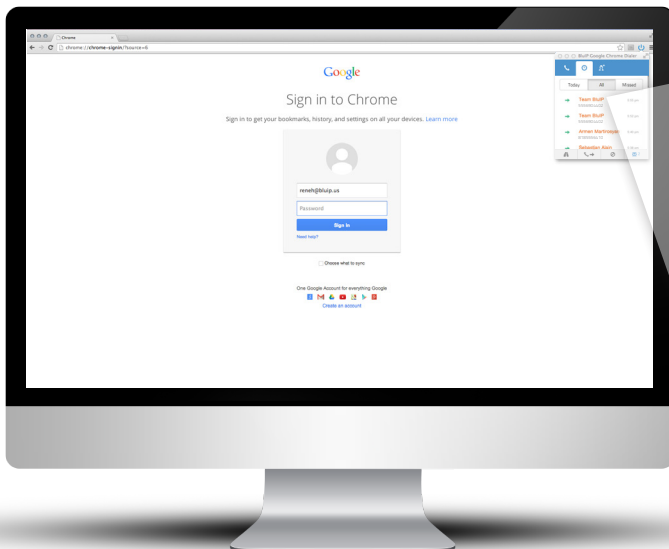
Chrome

chrome://chrome-signin/?source=6

Google

Sign in to Chrome

Sign in to get your bookmarks, history, and settings on all your devices. Learn more

reneh@bluip.us

Password

Sign in

Need help?

Choose what to sync

One Google Account for everything Google

Create an account

BluIP Google Chrome Dialer

Today

All

Missed

Team BluIP

Team BluIP

Armen Martirosyan

Sebastian Alvir

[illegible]